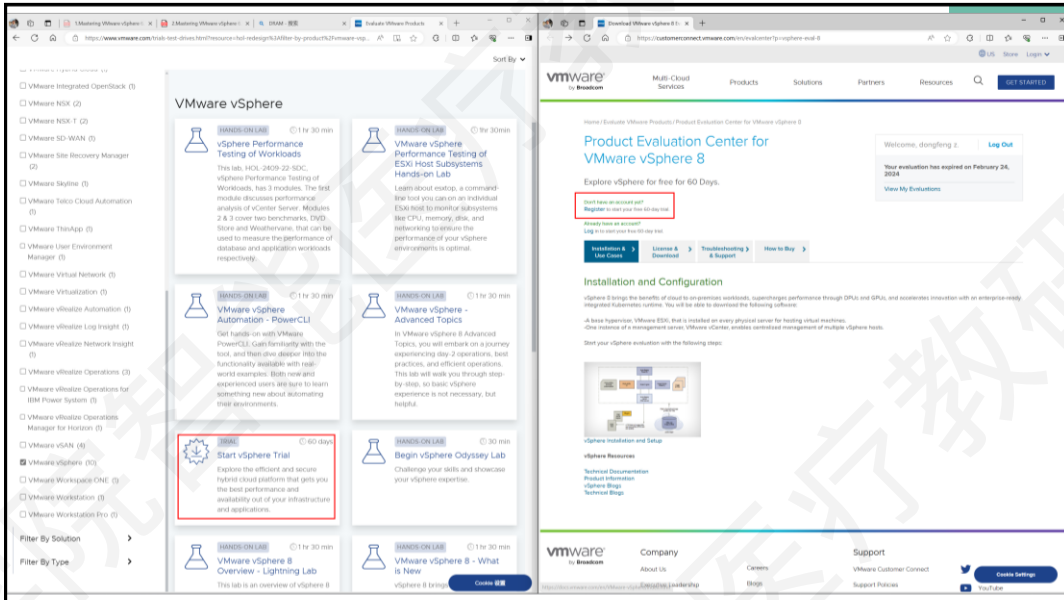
1 Mastering VMware vSphere | 2 Mastering VMware vSphere | DRAM - 搜索 | Evaluate VMware Products

https://www.vmware.com/try/trials-test-drives.html?resource=hol-redesign%3Afilter-by-product%2Fvmware-vsp...

Sort By

VMware Integrated OpenStack (1)
VMware NSX (2)
VMware NSX-T (2)
VMware SD-WAN (1)
VMware Site Recovery Manager (2)
VMware Skyline (1)
VMware Telco Cloud Automation (1)
VMware ThinApp (1)
VMware User Environment Manager (1)
VMware Virtual Network (1)
VMware Virtualization (1)
VMware vRealize Automation (1)
VMware vRealize Log Insight (1)
VMware vRealize Network Insight (1)
VMware vRealize Operations (3)
VMware vRealize Operations for IBM Power System (1)
VMware vRealize Operations Manager for Horizon (1)
VMware vSAN (4)
VMware vSphere (10)
VMware Workspace ONE (1)
VMware Workstation (1)
VMware Workstation Pro (1)

Filter By Solution
Filter By Type

VMware vSphere

HANDS-ON LAB 1 hr 30 min
vSphere Performance Testing of Workloads
This lab, HOL-2409-22-SDC, vSphere Performance Testing of Workloads, has 3 modules. The first module discusses performance analysis of vCenter Server. Modules 2 & 3 cover two benchmarks, DVD Store and Weathervane, that can be used to measure the performance of database and application workloads respectively.

HANDS-ON LAB 1hr 30min
vSphere Performance Testing of ESXi Host Subsystems Hands-on Lab
Learn about esxtop, a command-line tool you can on an individual ESXi host to monitor subsystems like CPU, memory, disk, and networking to ensure the performance of your vSphere environments is optimal.

HANDS-ON LAB 1 hr 30 min
VMware vSphere Automation - PowerCLI
Get hands-on with VMware PowerCLI, Gain familiarity with the tool, and then dive deeper into the functionality available with real-world examples. Both new and experienced users are sure to learn something new about automating their environments.

HANDS-ON LAB 1 hr 30 min
VMware vSphere - Advanced Topics
In VMware vSphere 8 Advanced Topics, you will embark on a journey experiencing day-2 operations, best practices, and efficient operations. This lab will walk you through step-by-step, so basic vSphere experience is not necessary, but helpful.

TRIAL 60 days
Start vSphere Trial
Explore the efficient and secure hybrid cloud platform that gets you the best performance and availability out of your infrastructure and applications.

HANDS-ON LAB 30 min
Begin vSphere Odyssey Lab
Challenge your skills and showcase your vSphere expertise.

HANDS-ON LAB 1 hr 30 min
VMware vSphere 8 Overview - Lightning Lab
This lab is an overview of vSphere

HANDS-ON LAB 1 hr 30 min
VMware vSphere 8 - What is New
vSphere 8 brings

Cookie 设置

Download VMware vSphere 8 E

https://customerconnect.vmware.com/en/evalcenter?p=vsphere-eval-8

US Store Login

vmware by Broadcom
Multi-Cloud Services
Products
Solutions
Partners
Resources
GET STARTED

Home / Evaluate VMware Products / Product Evaluation Center for VMware vSphere 8

Product Evaluation Center for VMware vSphere 8

Explore vSphere for free for 60 Days.

Welcome, dongfeng z.
Log Out
Your evaluation has expired on February 24, 2024
View My Evaluations

Don't have an account yet?
Register to start your free 60-day trial.

Already have an account?
Log in to start your free 60-day trial.

Installation & Use Cases
License & Download
Troubleshooting & Support
How to Buy

Installation and Configuration

vSphere 8 brings the benefits of cloud to on-premises workloads, supercharges performance through DPUs and GPUs, and accelerates innovation with an enterprise-ready integrated Kubernetes runtime. You will be able to download the following software:

-A bare hypervisor, VMware ESXi, that is installed on every physical server for hosting virtual machines.
-One instance of a management server, VMware vCenter, enables centralized management of multiple vSphere hosts.

Start your vSphere evaluation with the following steps:

vSphere Installation and Setup

vSphere Resources

Technical Documentation
Product Information
vSphere Blogs
Technical Blogs

vmware by Broadcom
Company
About Us
Executive Leadership
Careers
Blogs
Support
VMware Customer Connect
Support Policies
YouTube
Cookie Settings